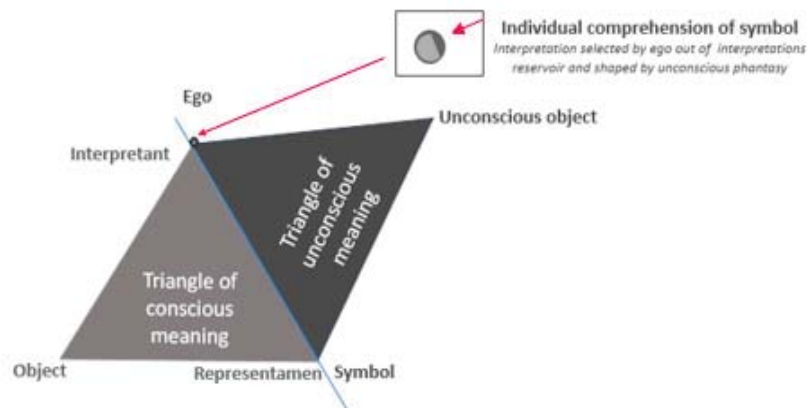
Individual comprehension of symbol
Interpretation selected by ego out of interpretations reservoir and shaped by unconscious phantasy

Ego

Unconscious object

Interpretant

Triangle of unconscious meaning

Triangle of conscious meaning

Object

Representamen

Symbol